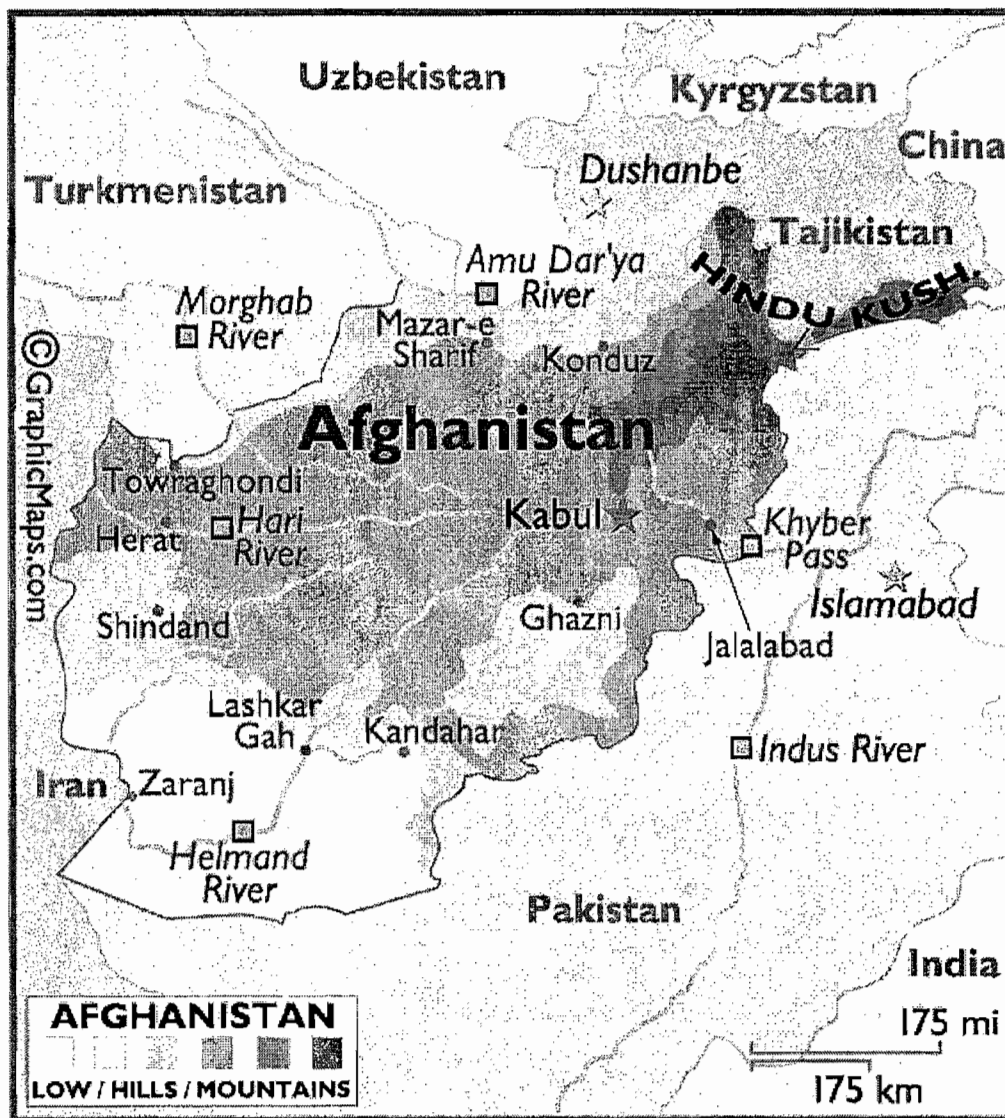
Uzbekistan
Kyrgyzstan
China
Turkmenistan
Dushanbe
Tajikistan
Amu Dar'ya River
HINDU KUSH
Morghab River
Mazar-e Sharif
Konduz
©GraphicMaps.com
Afghanistan
Towraghondi
Herat
Hari River
Kabul
Khyber Pass
Islamabad
Shindand
Ghazni
Jalalabad
Lashkar Gah
Kandahar
Indus River
Iran
Zaranj
Helmand River
Pakistan
India
AFGHANISTAN
LOW / HILLS / MOUNTAINS
175 mi
175 km